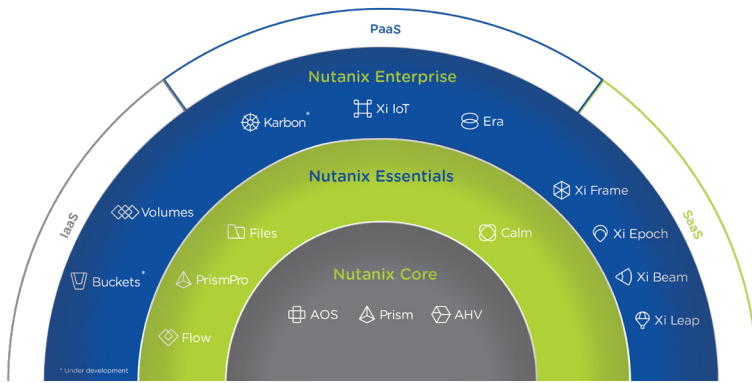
PaaS

IaaS

SaaS

Nutanix Enterprise

Karbon*

Xi IoT

Era

Volumes

Xi Frame

Buckets*

Xi Epoch

Xi Beam

Xi Leap

Nutanix Essentials

Files

Calm

PrismPro

Flow

Nutanix Core

AOS

Prism

AHV

* Under development